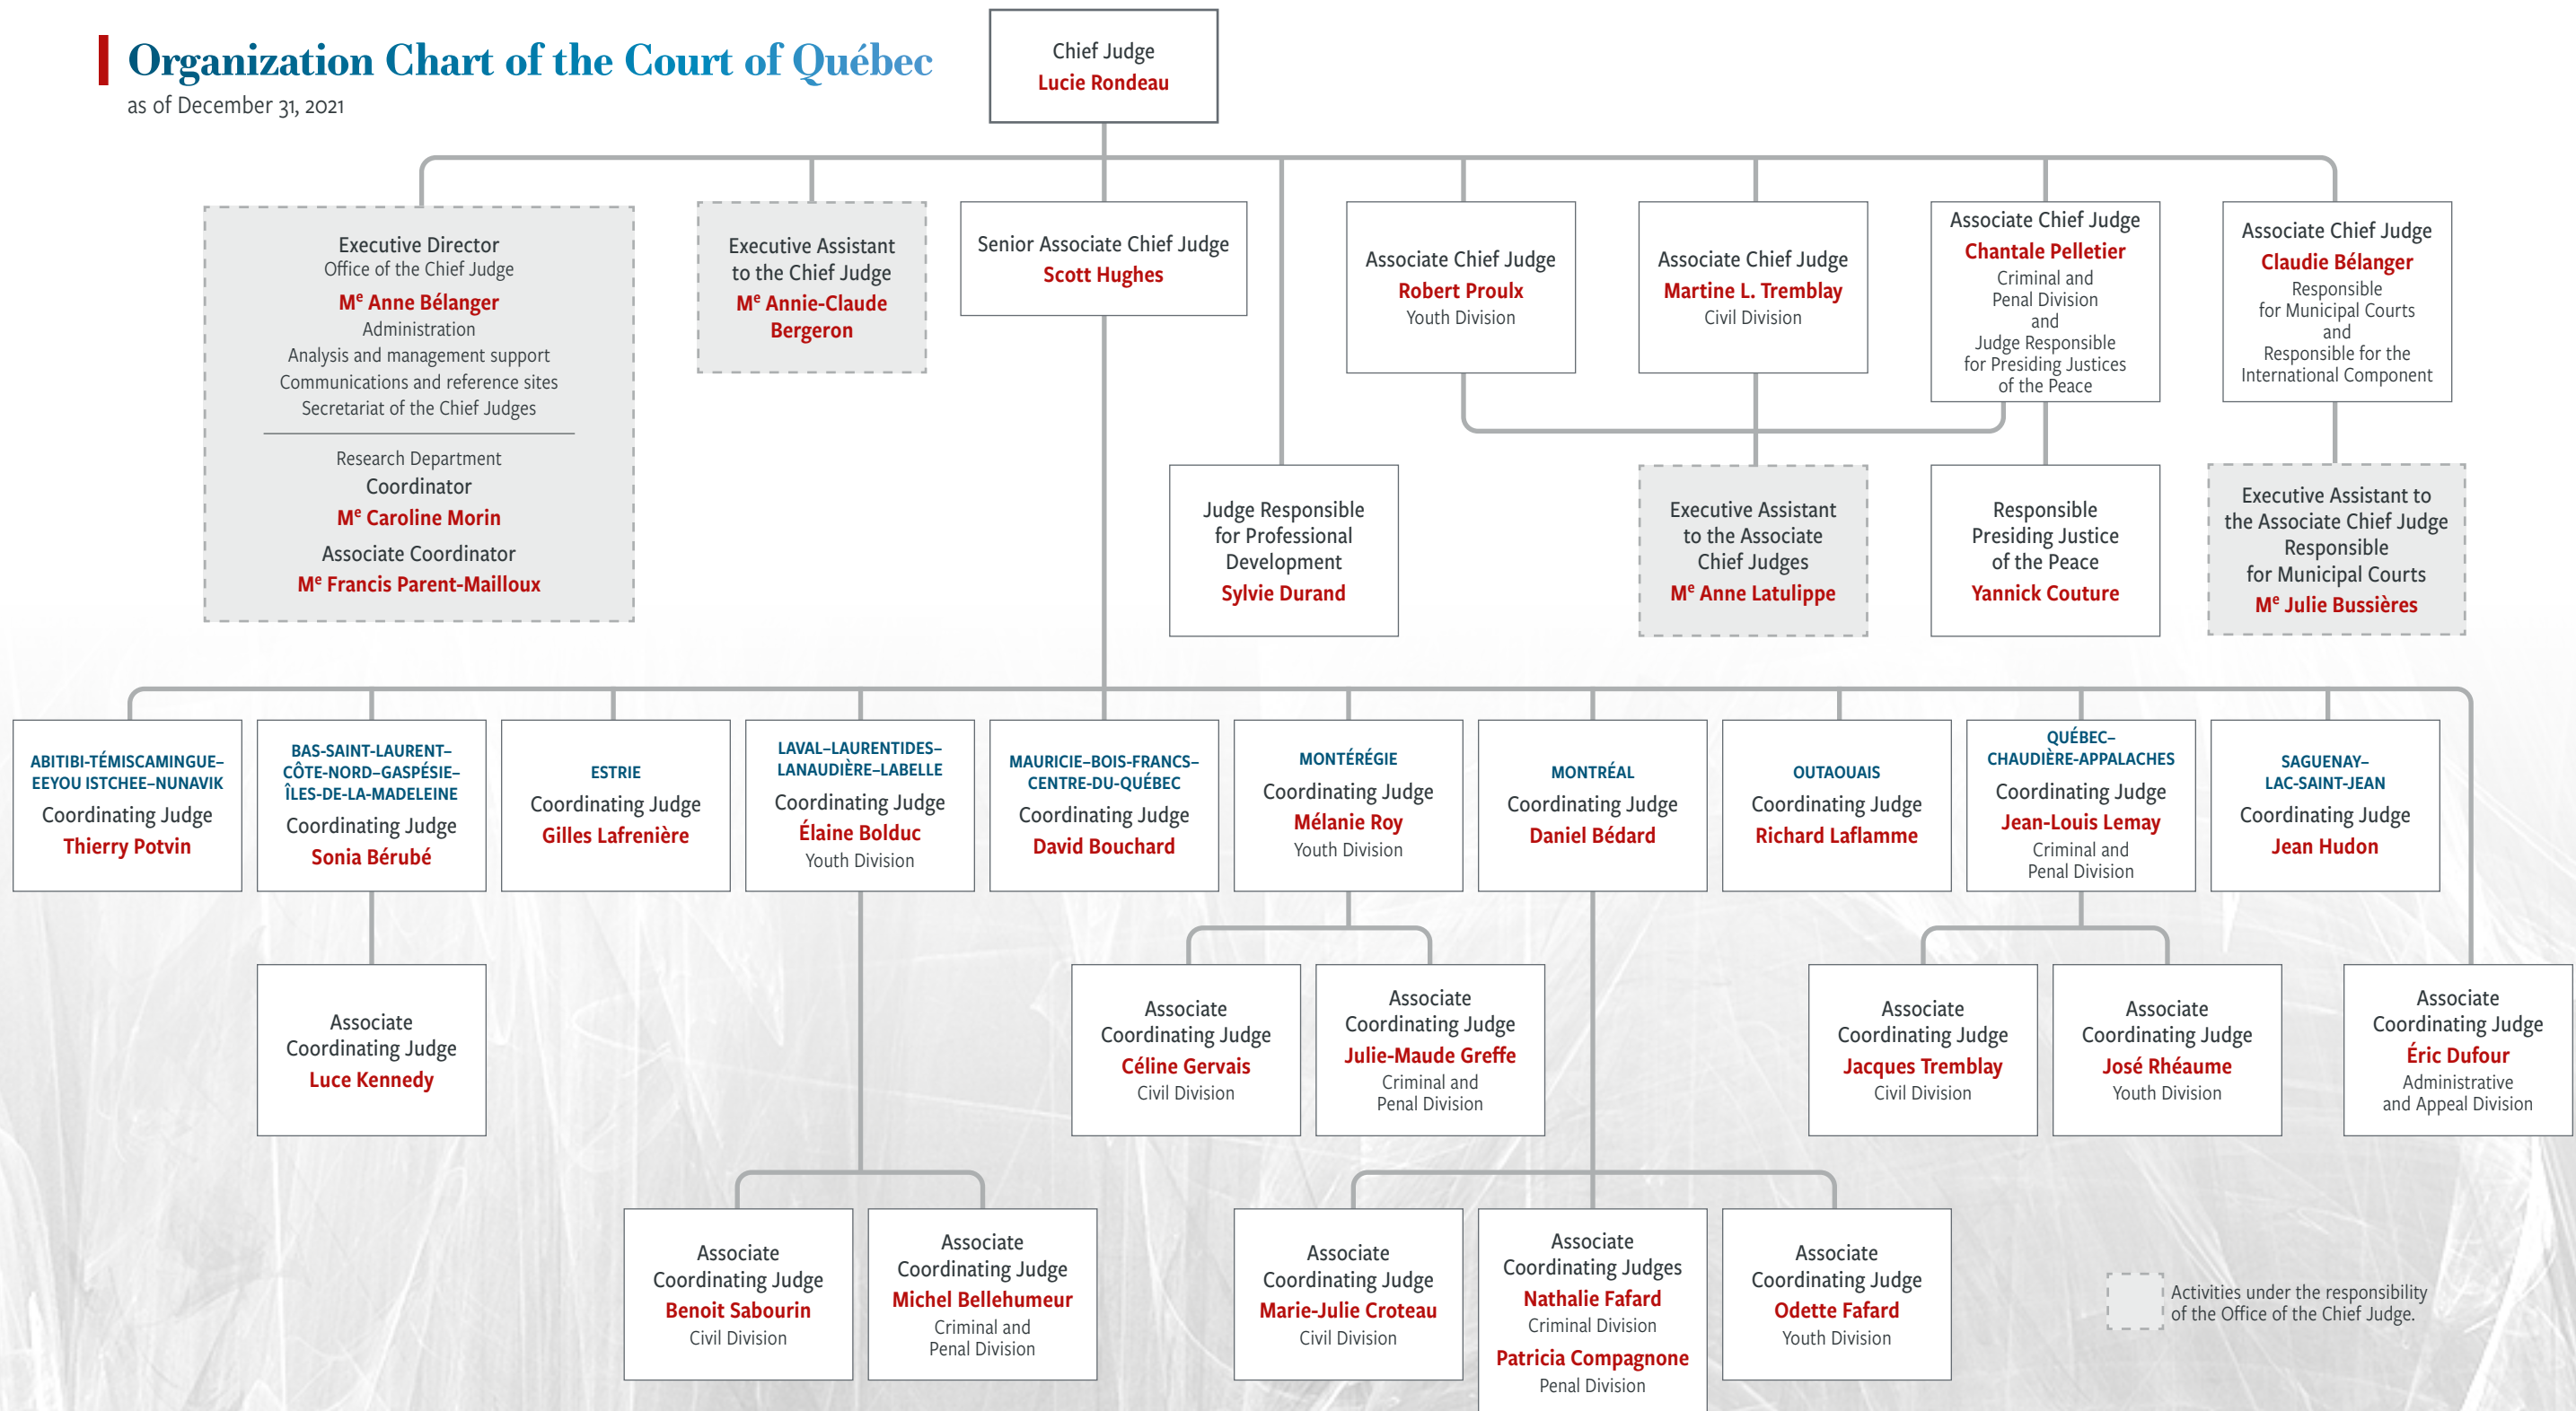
Organization Chart of the Court of Québec
as of December 31, 2021

Chief Judge
Lucie Rondeau

Executive Director
Office of the Chief Judge
M$^e$ Anne Bélanger
Administration
Analysis and management support
Communications and reference sites
Secretariat of the Chief Judges

Research Department
Coordinator
M$^e$ Caroline Morin
Associate Coordinator
M$^e$ Francis Parent-Mailloux

Executive Assistant to the Chief Judge
M$^e$ Annie-Claude Bergeron

Senior Associate Chief Judge
Scott Hughes

Associate Chief Judge
Robert Proulx
Youth Division

Associate Chief Judge
Martine L. Tremblay
Civil Division

Associate Chief Judge
Chantale Pelletier
Criminal and Penal Division
and
Judge Responsible for Presiding Justices of the Peace

Associate Chief Judge
Claudie Bélanger
Responsible for Municipal Courts
and
Responsible for the International Component

Judge Responsible for Professional Development
Sylvie Durand

Executive Assistant to the Associate Chief Judges
M$^e$ Anne Latulippe

Responsible Presiding Justice of the Peace
Yannick Couture

Executive Assistant to the Associate Chief Judge Responsible for Municipal Courts
M$^e$ Julie Bussières

ABITIBI-TÉMISCAMINGUE–EEYOU ISTCHEE–NUNAVIK
Coordinating Judge
Thierry Potvin

BAS-SAINT-LAURENT–CÔTE-NORD–GASPÉSIE–ÎLES-DE-LA-MADELEINE
Coordinating Judge
Sonia Bérubé

ESTRIE
Coordinating Judge
Gilles Lafrenière

LAVAL–LAURENTIDES–LANAUDIÈRE–LABELLE
Coordinating Judge
Élaine Bolduc
Youth Division

MAURICIE–BOIS-FRANCS–CENTRE-DU-QUÉBEC
Coordinating Judge
David Bouchard

MONTÉRÉGIE
Coordinating Judge
Mélanie Roy
Youth Division

MONTRÉAL
Coordinating Judge
Daniel Bédard

OUTAOUAIS
Coordinating Judge
Richard Laflamme

QUÉBEC–CHAUDIÈRE-APPALACHES
Coordinating Judge
Jean-Louis Lemay
Criminal and Penal Division

SAGUENAY–LAC-SAINT-JEAN
Coordinating Judge
Jean Hudon

Associate Coordinating Judge
Luce Kennedy

Associate Coordinating Judge
Céline Gervais
Civil Division

Associate Coordinating Judge
Julie-Maude Greffe
Criminal and Penal Division

Associate Coordinating Judge
Jacques Tremblay
Civil Division

Associate Coordinating Judge
José Rhéaume
Youth Division

Associate Coordinating Judge
Éric Dufour
Administrative and Appeal Division

Associate Coordinating Judge
Benoit Sabourin
Civil Division

Associate Coordinating Judge
Michel Bellehumeur
Criminal and Penal Division

Associate Coordinating Judge
Marie-Julie Croteau
Civil Division

Associate Coordinating Judges
Nathalie Fafard
Criminal Division
Patricia Compagnone
Penal Division

Associate Coordinating Judge
Odette Fafard
Youth Division

Activities under the responsibility of the Office of the Chief Judge.